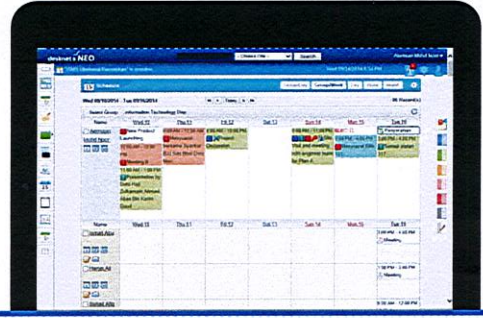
desknet's NEO

Schedule

Wed 09/10/2014 - Tue 09/16/2014

Wed 10 | Thu 11 | Fri 12 | Sat 13 | Sun 14 | Mon 15 | Tue 16

New Product Launching

Meeting

Name | Wed 10 | Thu 11 | Fri 12 | Sat 13 | Sun 14 | Mon 15 | Tue 16

Meeting

Meeting